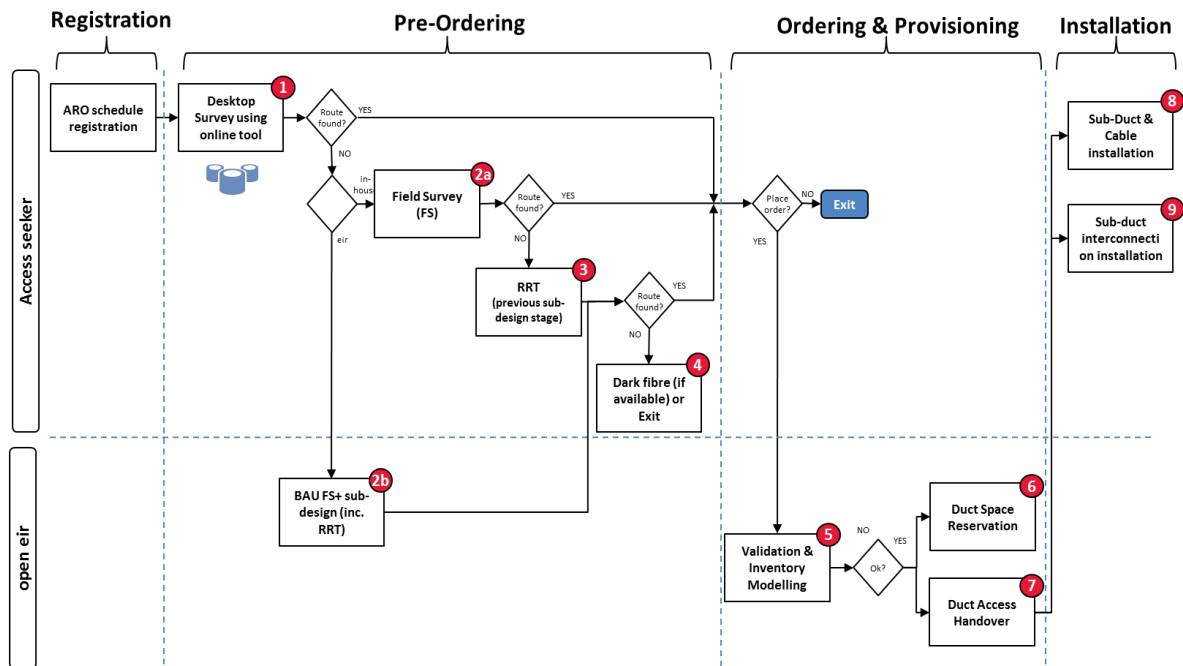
Registration

Pre-Ordering

Ordering & Provisioning

Installation

Access seeker

open eir

ARO schedule registration

1

Desktop Survey using online tool

Route found?

YES

NO

in-hous

eir

2a

Field Survey (FS)

Route found?

YES

NO

3

RRT (previous sub-design stage)

Route found?

YES

NO

4

Dark fibre (if available) or Exit

Place order?

NO

Exit

YES

2b

BAU FS+ sub-design (inc. RRT)

5

Validation & Inventory Modelling

NO

Ok?

YES

6

Duct Space Reservation

7

Duct Access Handover

8

Sub-Duct & Cable installation

9

Sub-duct interconnection installation